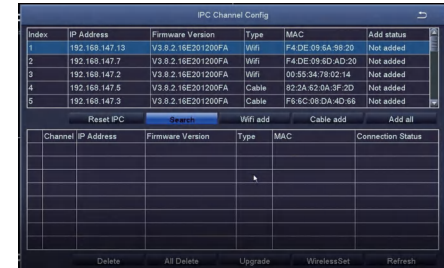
IPC Channel Config

| Index | IP Address | Firmware Version | Type | MAC | Add status |
|---|---|---|---|---|---|
| 1 | 192.168.147.13 | V3.8.2.16E201200FA | Wifi | F4:DE:09:6A:98:20 | Not added |
| 2 | 192.168.147.7 | V3.8.2.16E201200FA | Wifi | F4:DE:09:6D:AD:20 | Not added |
| 3 | 192.168.147.2 | V3.8.2.16E201200FA | Wifi | 00:55:34:78:02:14 | Not added |
| 4 | 192.168.147.5 | V3.8.2.16E201200FA | Cable | 82:2A:62:0A:3F:2D | Not added |
| 5 | 192.168.147.3 | V3.8.2.16E201200FA | Cable | F6:6C:08:DA:4D:66 | Not added |

Reset IPC Search Wifi add Cable add Add all

| Channel | IP Address | Firmware Version | Type | MAC | Connection Status |
|---|---|---|---|---|---|

Delete All Delete Upgrade WirelessSet Refresh